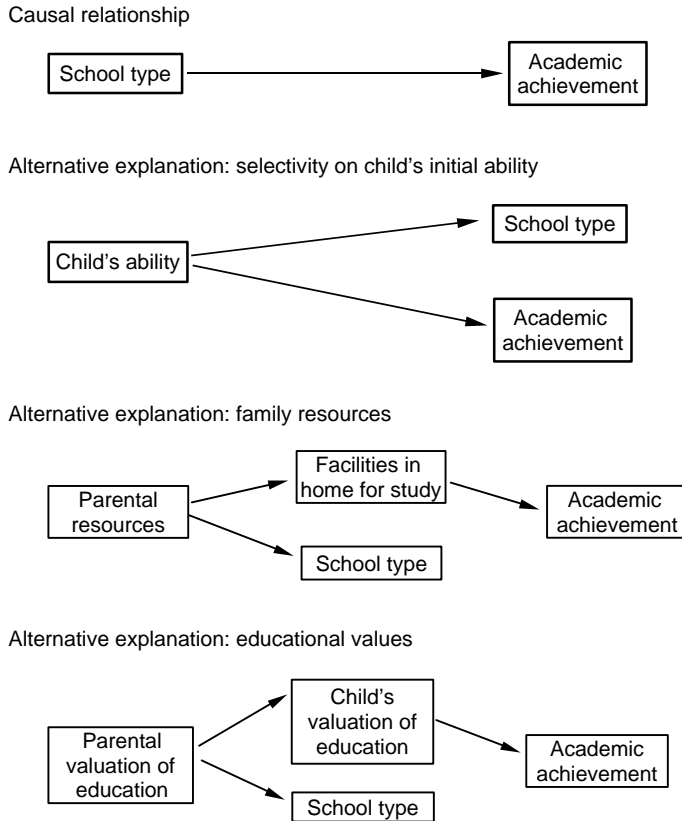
Causal relationship

School type

Academic achievement

Alternative explanation: selectivity on child’s initial ability

Child’s ability

School type

Academic achievement

Alternative explanation: family resources

Parental resources

Facilities in home for study

Academic achievement

School type

Alternative explanation: educational values

Parental valuation of education

Child’s valuation of education

Academic achievement

School type